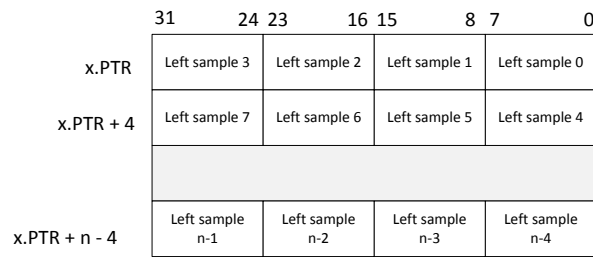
| | 31 24 | 23 16 | 15 8 | 7 0 |
|---|---|---|---|---|
| x.PTR | Left sample 3 | Left sample 2 | Left sample 1 | Left sample 0 |
| x.PTR + 4 | Left sample 7 | Left sample 6 | Left sample 5 | Left sample 4 |
| | | | | |
| x.PTR + n - 4 | Left sample n-1 | Left sample n-2 | Left sample n-3 | Left sample n-4 |